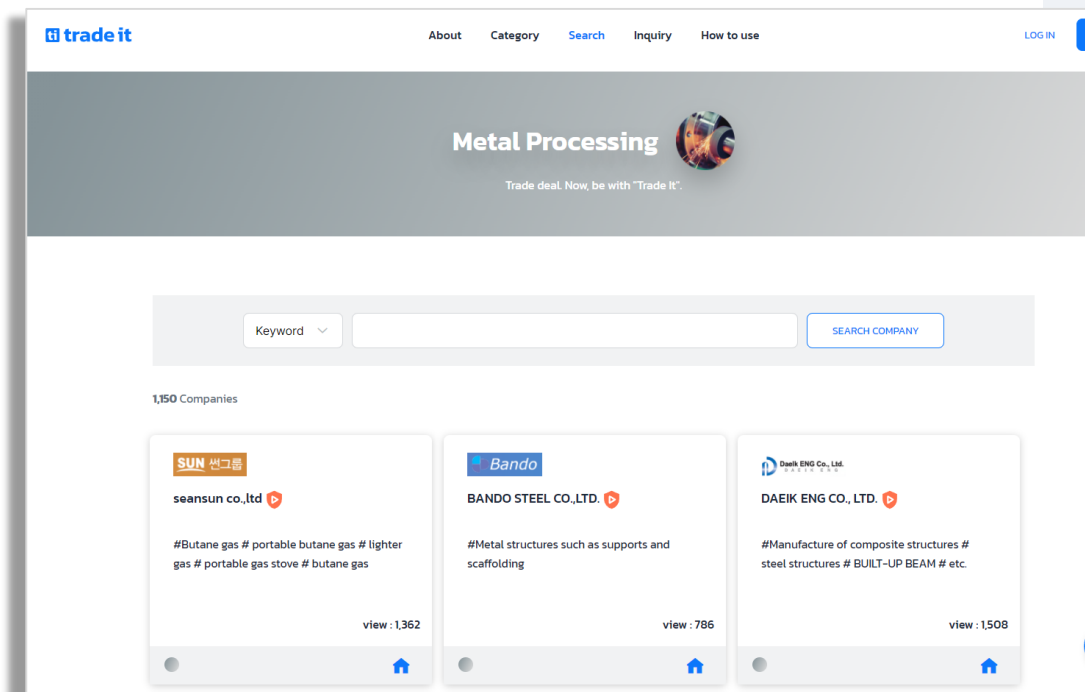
ti trade it

About Category Search Inquiry How to use

LOG IN

Metal Processing

Trade deal. Now, be with "Trade It".

Keyword

SEARCH COMPANY

1,150 Companies

SUN 썬그룹

seansun co.,ltd

#Butane gas # portable butane gas # lighter gas # portable gas stove # butane gas

view : 1,362

Bando

BANDO STEEL CO.,LTD.

#Metal structures such as supports and scaffolding

view : 786

Daeik ENG Co., Ltd.

DAEIK ENG CO., LTD.

#Manufacture of composite structures # steel structures # BUILT-UP BEAM # etc.

view : 1,508